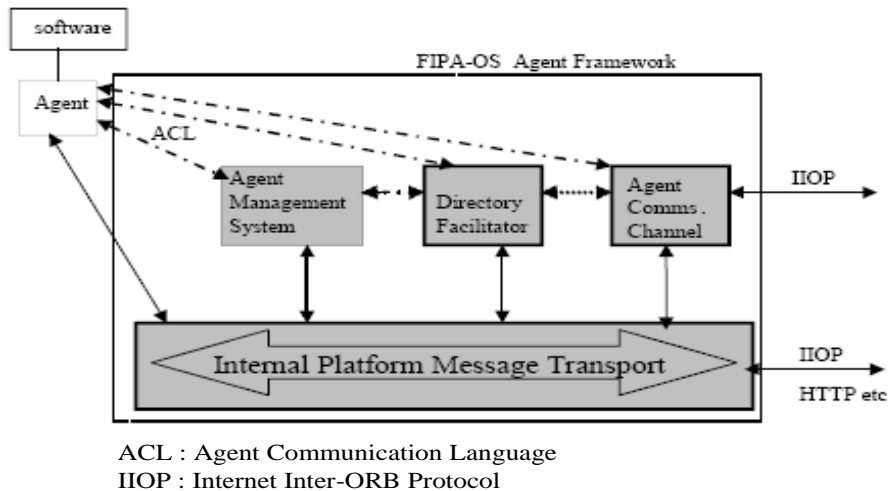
software

FIPA-OS Agent Framework

Agent

ACL

Agent Management System

Directory Facilitator

Agent Comms. Channel

IIOP

Internal Platform Message Transport

IIOP

HTTP etc

ACL : Agent Communication Language
IIOP : Internet Inter-ORB Protocol